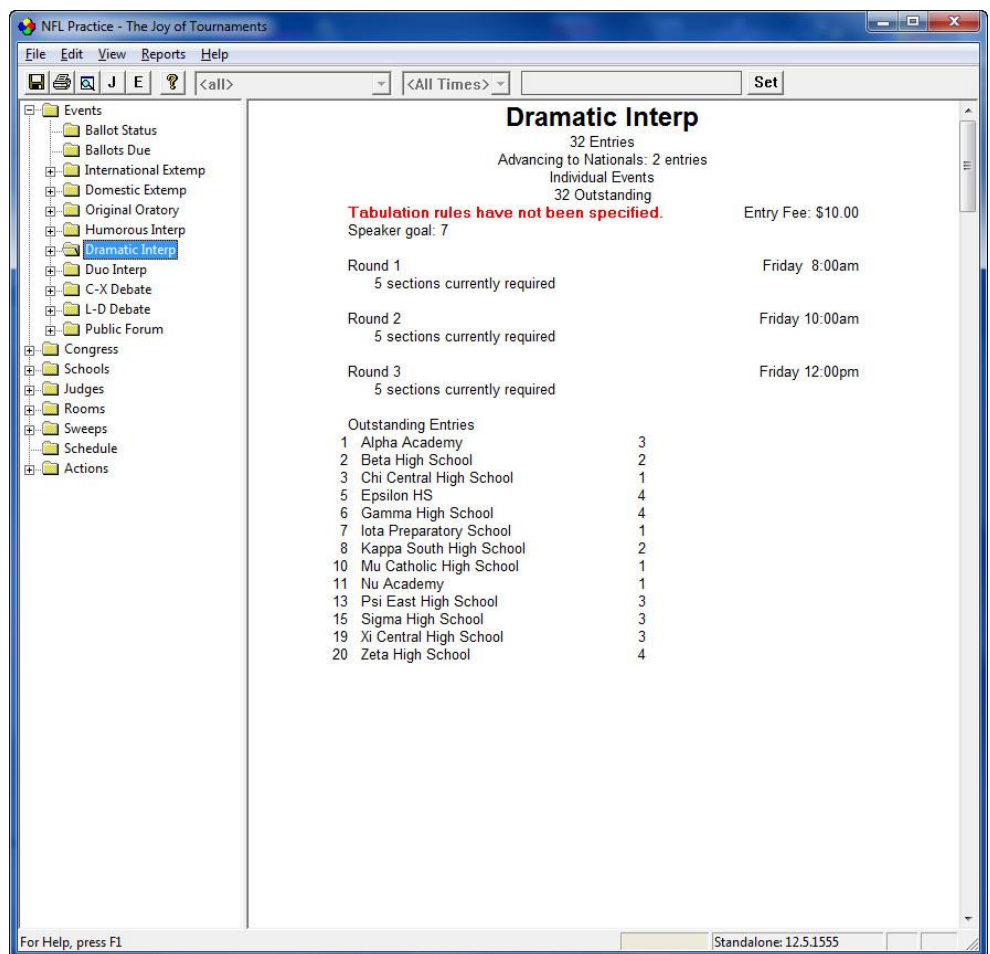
NFL Practice - The Joy of Tournaments

File Edit View Reports Help

J E <all> <All Times> Set

Events
Ballot Status
Ballots Due
International Extemp
Domestic Extemp
Original Oratory
Humorous Interp
Dramatic Interp
Duo Interp
C-X Debate
L-D Debate
Public Forum
Congress
Schools
Judges
Rooms
Sweeps
Schedule
Actions

Dramatic Interp
32 Entries
Advancing to Nationals: 2 entries
Individual Events
32 Outstanding
Tabulation rules have not been specified. Entry Fee: $10.00
Speaker goal: 7

Round 1 Friday 8:00am
5 sections currently required

Round 2 Friday 10:00am
5 sections currently required

Round 3 Friday 12:00pm
5 sections currently required

Outstanding Entries

| | | |
|---|---|---|
| 1 | Alpha Academy | 3 |
| 2 | Beta High School | 2 |
| 3 | Chi Central High School | 1 |
| 5 | Epsilon HS | 4 |
| 6 | Gamma High School | 4 |
| 7 | Iota Preparatory School | 1 |
| 8 | Kappa South High School | 2 |
| 10 | Mu Catholic High School | 1 |
| 11 | Nu Academy | 1 |
| 13 | Psi East High School | 3 |
| 15 | Sigma High School | 3 |
| 19 | Xi Central High School | 3 |
| 20 | Zeta High School | 4 |

For Help, press F1 Standalone: 12.5.1555